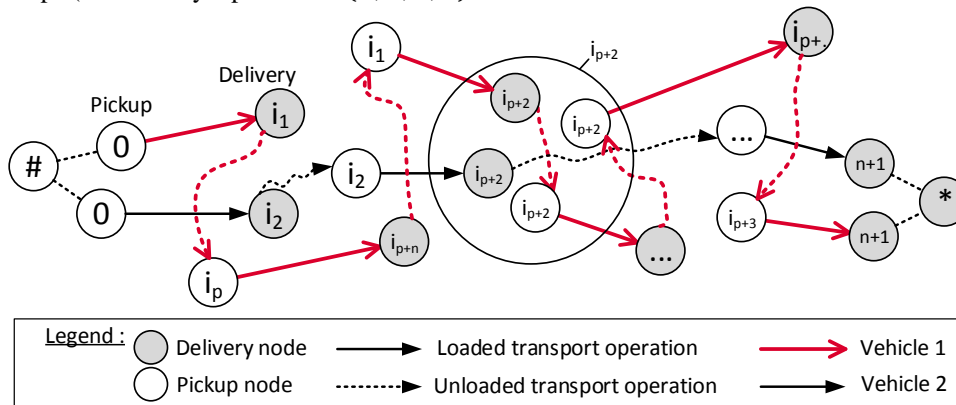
Pickup

Delivery

#

0

0

$i_1$

$i_2$

$i_p$

$i_1$

$i_2$

$i_{p+n}$

$i_{p+2}$

$i_{p+2}$

$i_{p+2}$

$i_{p+2}$

$i_{p+2}$

...

...

$i_{p+.}$

$i_{p+3}$

n+1

n+1

*

Legend :

Delivery node

Pickup node

Loaded transport operation

Unloaded transport operation

Vehicle 1

Vehicle 2